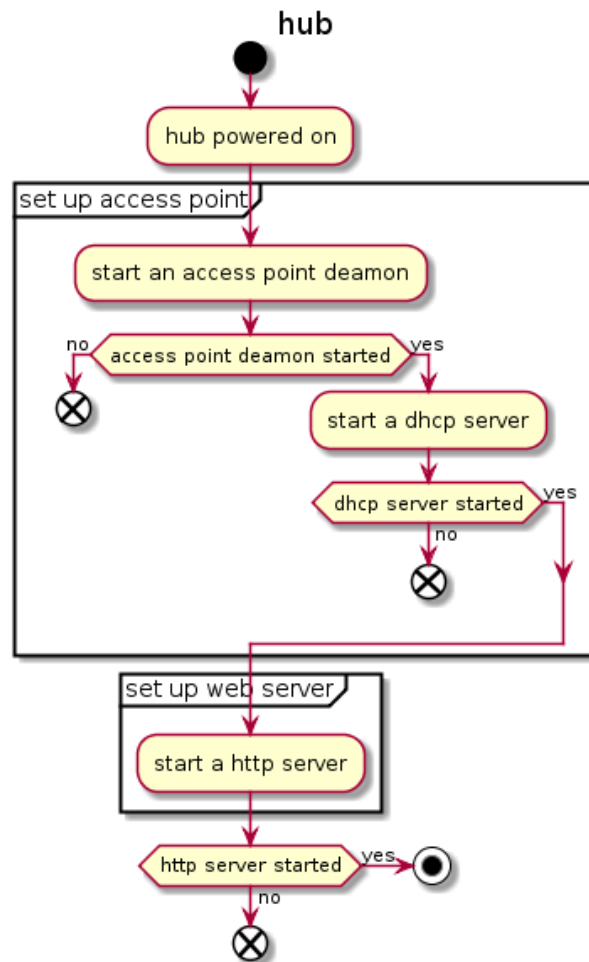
hub

hub powered on

set up access point

start an access point deamon

no

access point deamon started

yes

start a dhcp server

dhcp server started

yes

no

set up web server

start a http server

http server started

yes

no